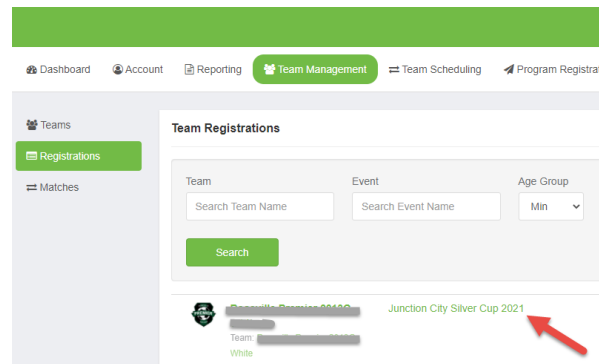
Dashboard Account Reporting Team Management Team Scheduling Program Registrat

Teams
Registrations
Matches

Team Registrations

Team
Search Team Name

Event
Search Event Name

Age Group
Min

Search

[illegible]
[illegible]
Team: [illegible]
White

Junction City Silver Cup 2021